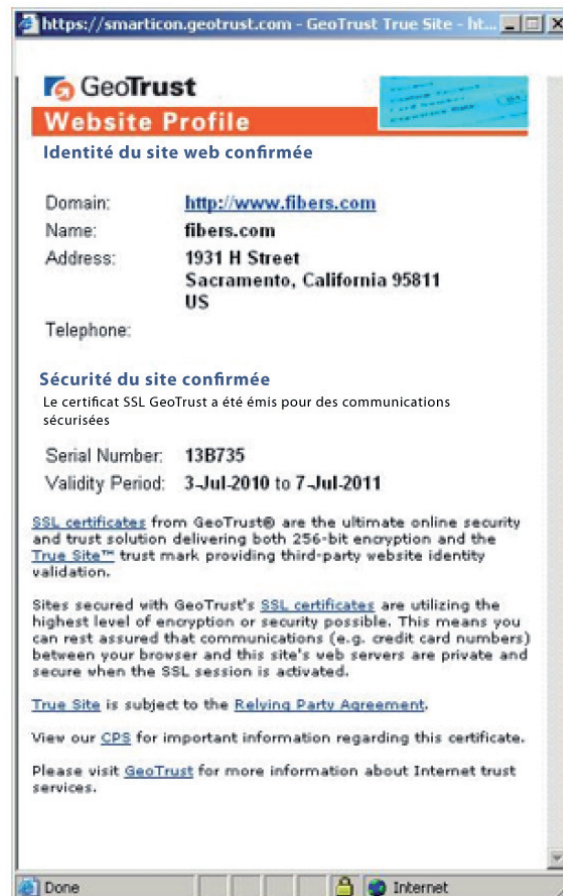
https://smarticon.geotrust.com - GeoTrust True Site - ht...

GeoTrust

Website Profile

Identité du site web confirmée

| | |
|---|---|
| Domain: | http://www.fibers.com |
| Name: | fibers.com |
| Address: | 1931 H Street Sacramento, California 95811 US |
| Telephone: | |

Sécurité du site confirmée

Le certificat SSL GeoTrust a été émis pour des communications sécurisées

| | |
|---|---|
| Serial Number: | 13B735 |
| Validity Period: | 3-Jul-2010 to 7-Jul-2011 |

SSL certificates from GeoTrust® are the ultimate online security and trust solution delivering both 256-bit encryption and the True Site™ trust mark providing third-party website identity validation.

Sites secured with GeoTrust's SSL certificates are utilizing the highest level of encryption or security possible. This means you can rest assured that communications (e.g. credit card numbers) between your browser and this site's web servers are private and secure when the SSL session is activated.

True Site is subject to the Relying Party Agreement.

View our CPS for important information regarding this certificate.

Please visit GeoTrust for more information about Internet trust services.

Done

Internet